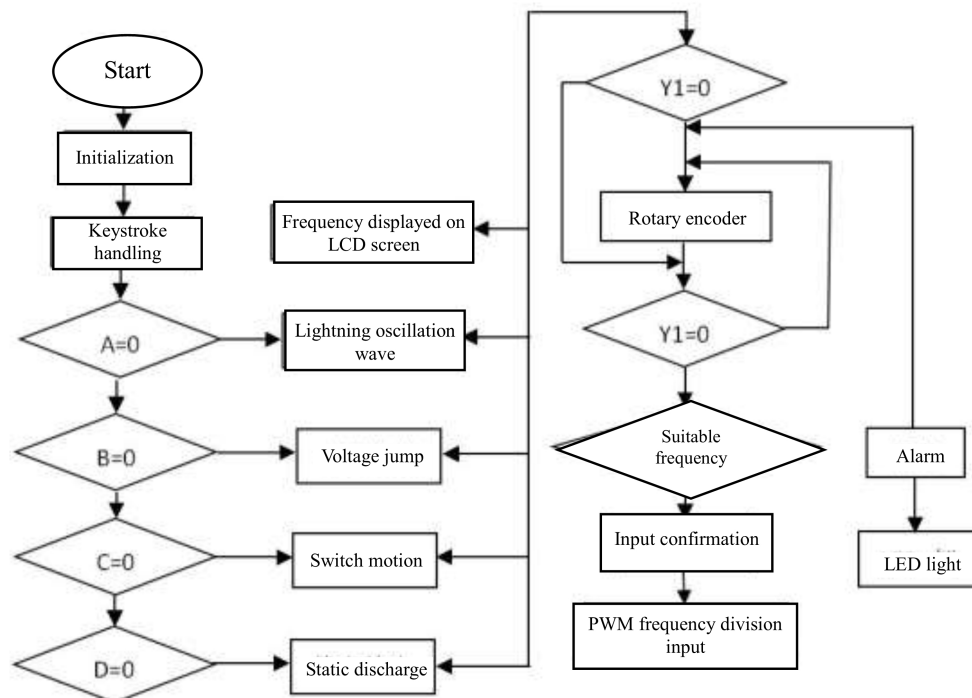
Start

Initialization

Keystroke handling

A=0

B=0

C=0

D=0

Frequency displayed on LCD screen

Lightning oscillation wave

Voltage jump

Switch motion

Static discharge

Y1=0

Rotary encoder

Y1=0

Suitable frequency

Input confirmation

PWM frequency division input

Alarm

LED light